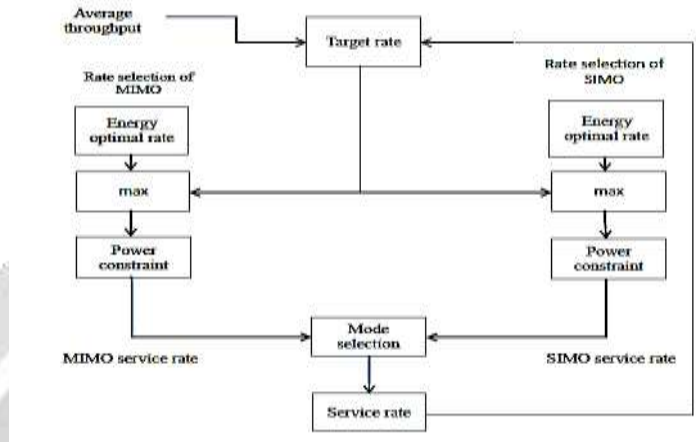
Average throughput

Target rate

Rate selection of MIMO

Rate selection of SIMO

Energy optimal rate

Energy optimal rate

max

max

Power constraint

Power constraint

MIMO service rate

Mode selection

SIMO service rate

Service rate